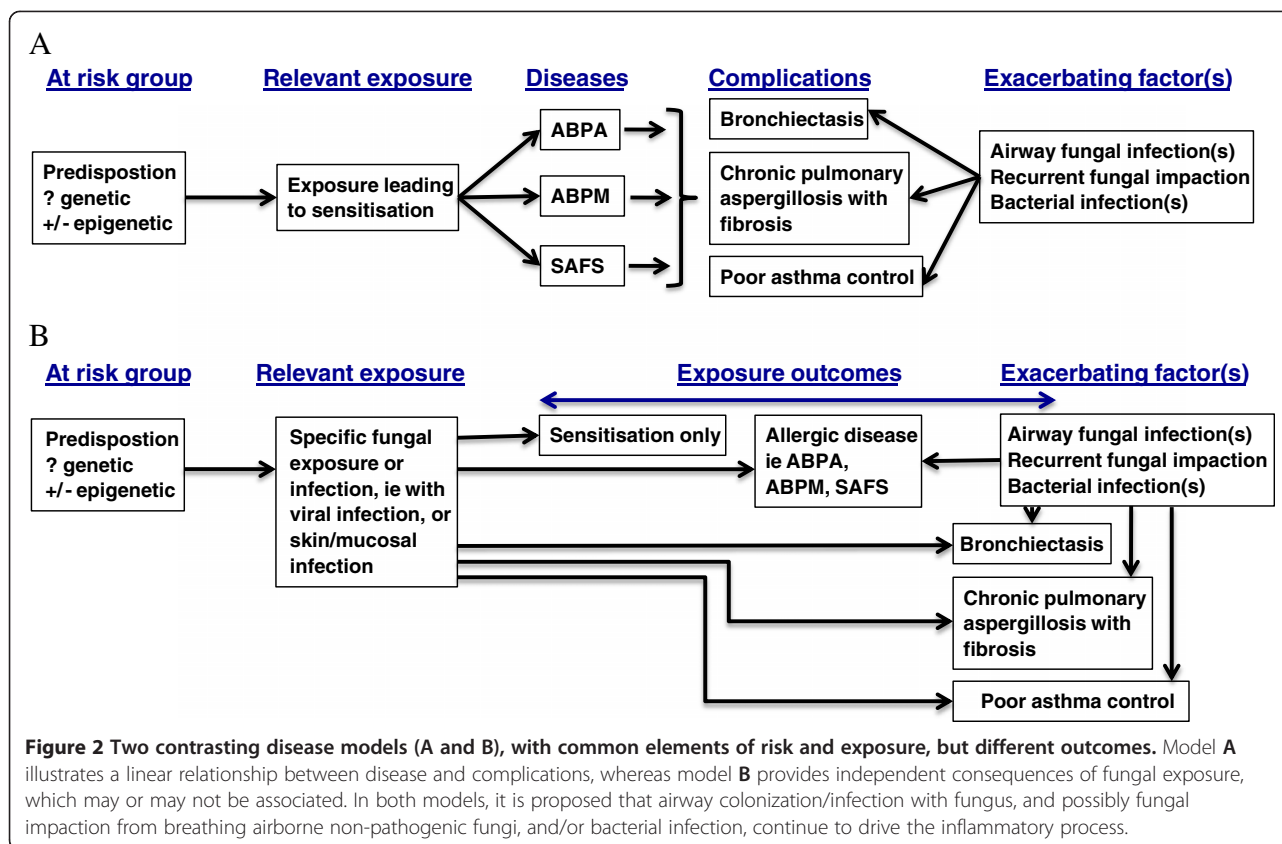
A

At risk group

Relevant exposure

Diseases

Complications

Exacerbating factor(s)

Predispostion
? genetic
+/- epigenetic

Exposure leading to sensitisation

ABPA

ABPM

SAFS

Bronchiectasis

Chronic pulmonary aspergillosis with fibrosis

Poor asthma control

Airway fungal infection(s)
Recurrent fungal impaction
Bacterial infection(s)

B

At risk group

Relevant exposure

Exposure outcomes

Exacerbating factor(s)

Predispostion
? genetic
+/- epigenetic

Specific fungal exposure or infection, ie with viral infection, or skin/mucosal infection

Sensitisation only

Allergic disease ie ABPA, ABPM, SAFS

Airway fungal infection(s)
Recurrent fungal impaction
Bacterial infection(s)

Bronchiectasis

Chronic pulmonary aspergillosis with fibrosis

Poor asthma control

**Figure 2 Two contrasting disease models (A and B), with common elements of risk and exposure, but different outcomes.** Model **A** illustrates a linear relationship between disease and complications, whereas model **B** provides independent consequences of fungal exposure, which may or may not be associated. In both models, it is proposed that airway colonization/infection with fungus, and possibly fungal impaction from breathing airborne non-pathogenic fungi, and/or bacterial infection, continue to drive the inflammatory process.